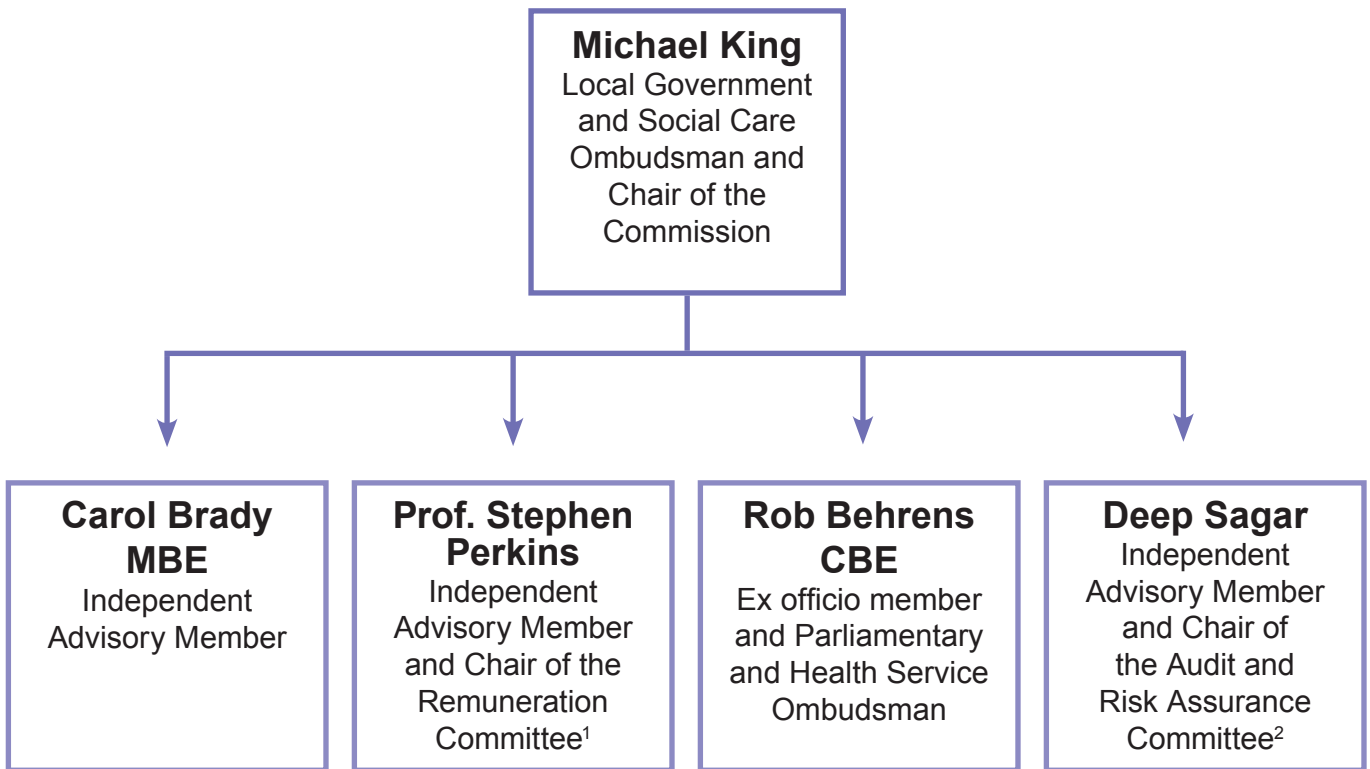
**Michael King**
Local Government and Social Care Ombudsman and Chair of the Commission

**Carol Brady MBE**
Independent Advisory Member

**Prof. Stephen Perkins**
Independent Advisory Member and Chair of the Remuneration Committee$^1$

**Rob Behrens CBE**
Ex officio member and Parliamentary and Health Service Ombudsman

**Deep Sagar**
Independent Advisory Member and Chair of the Audit and Risk Assurance Committee$^2$